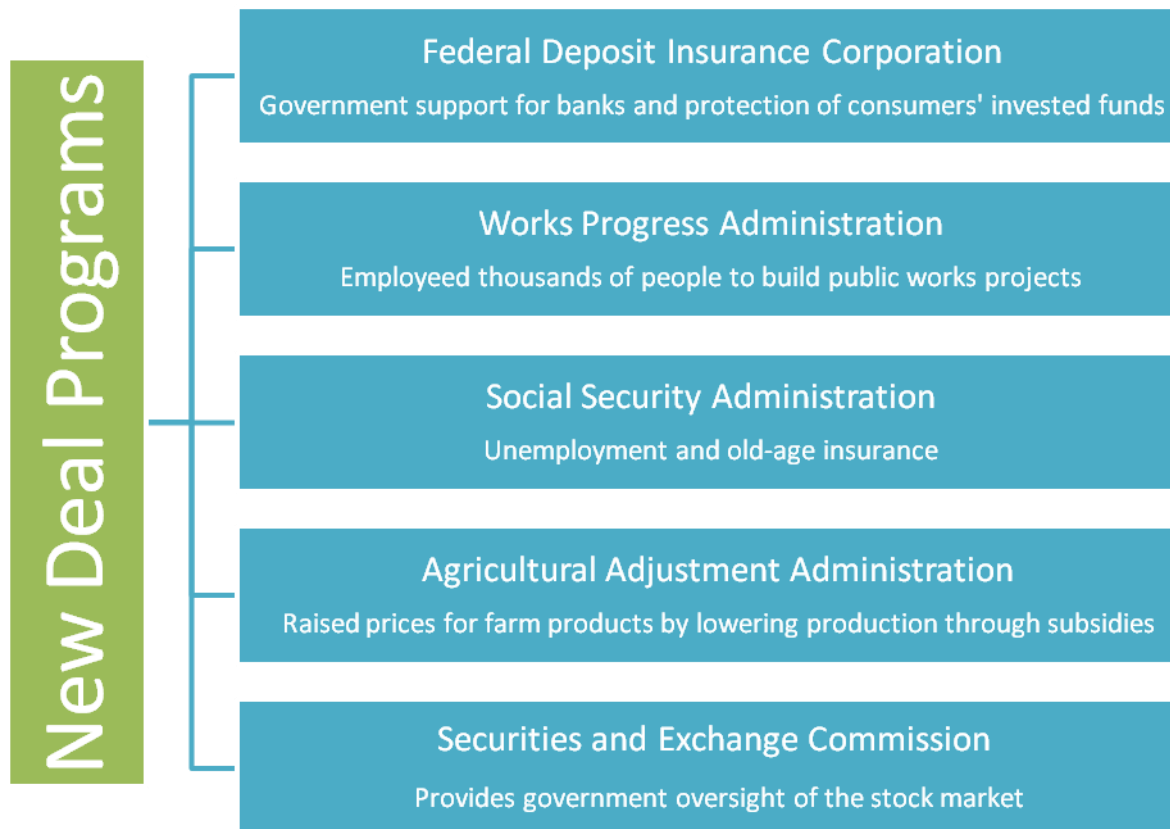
New Deal Programs

Federal Deposit Insurance Corporation

Government support for banks and protection of consumers' invested funds

Works Progress Administration

Employeed thousands of people to build public works projects

Social Security Administration

Unemployment and old-age insurance

Agricultural Adjustment Administration

Raised prices for farm products by lowering production through subsidies

Securities and Exchange Commission

Provides government oversight of the stock market